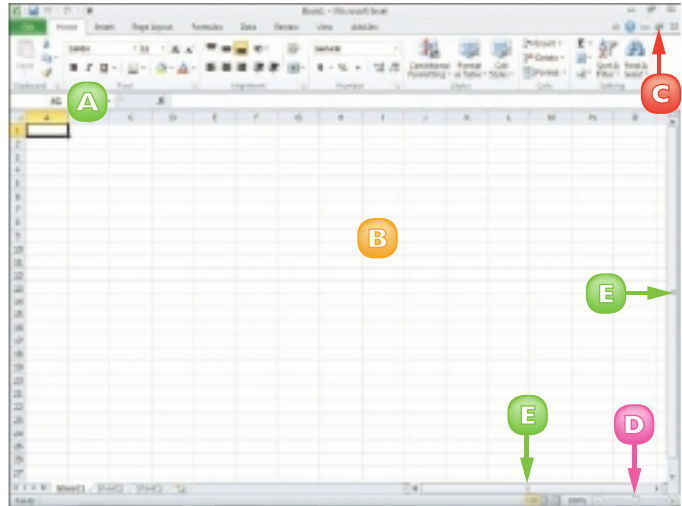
Book1 - Microsoft Excel

File Home Insert Page Layout Formulas Data Review View

Paste
Clipboard
Calibri 11
Font
Alignment
General
Number
Conditional Formatting
Format as Table
Cell Styles
Styles
Insert
Delete
Format
Cells
Sort & Filter
Find & Select
Editing

A1

A

B

C

D

E

E

A B C D E F G H I J K L M N O

1
2
3
4
5
6
7
8
9
10
11
12
13
14
15
16
17
18
19
20
21
22
23
24
25
26
27

Sheet1 Sheet2 Sheet3

Ready

100%